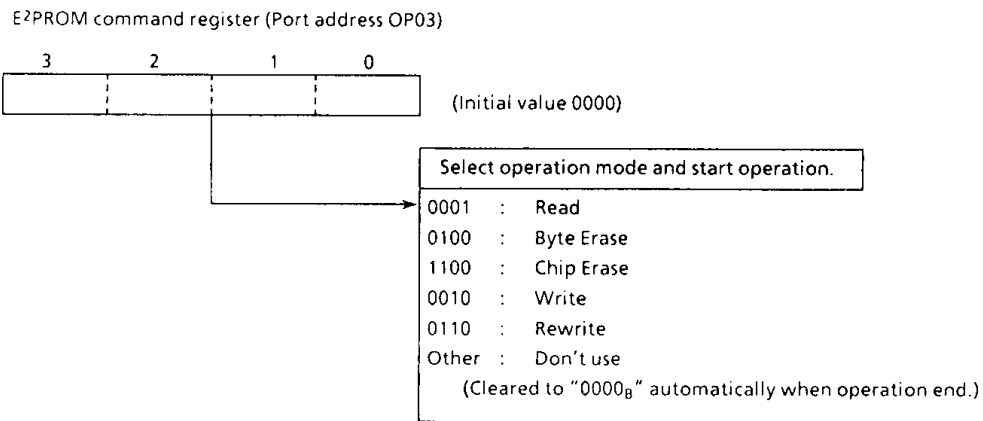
E$^2$PROM command register (Port address OP03)

3 2 1 0

(Initial value 0000)

Select operation mode and start operation.

0001 : Read
0100 : Byte Erase
1100 : Chip Erase
0010 : Write
0110 : Rewrite
Other : Don't use
(Cleared to "$0000_B$" automatically when operation end.)